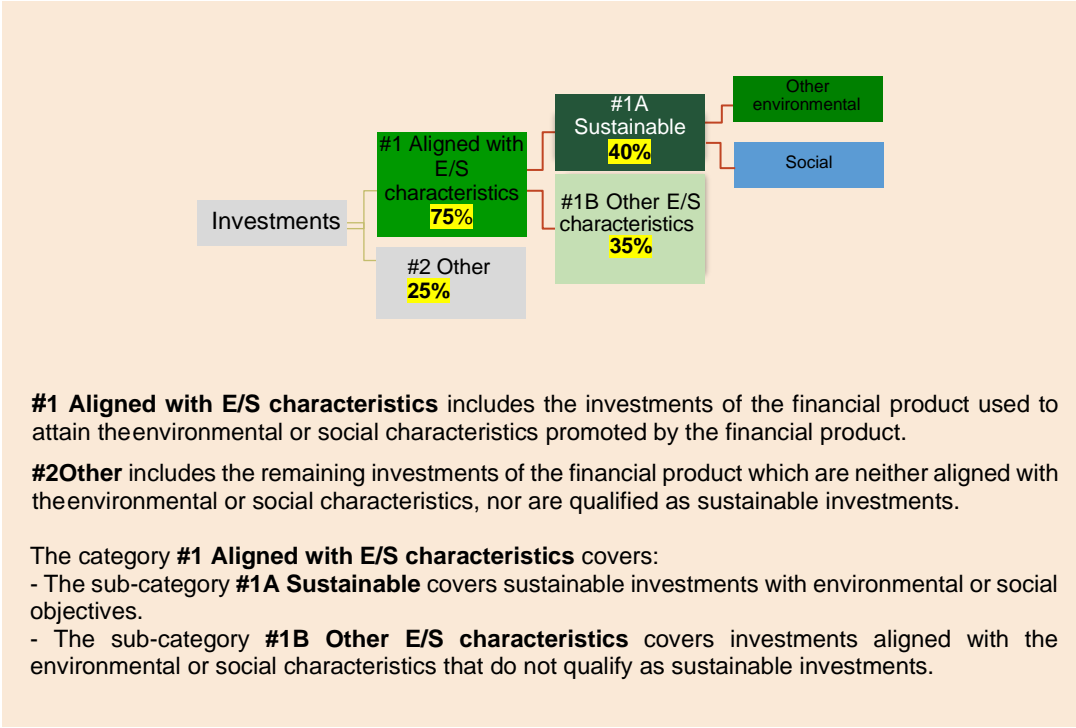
Investments

#1 Aligned with E/S characteristics
75%

#2 Other
25%

#1A Sustainable
40%

#1B Other E/S characteristics
35%

Other environmental

Social

**#1 Aligned with E/S characteristics** includes the investments of the financial product used to attain theenvironmental or social characteristics promoted by the financial product.

**#2Other** includes the remaining investments of the financial product which are neither aligned with theenvironmental or social characteristics, nor are qualified as sustainable investments.

The category **#1 Aligned with E/S characteristics** covers:
- The sub-category **#1A Sustainable** covers sustainable investments with environmental or social objectives.
- The sub-category **#1B Other E/S characteristics** covers investments aligned with the environmental or social characteristics that do not qualify as sustainable investments.